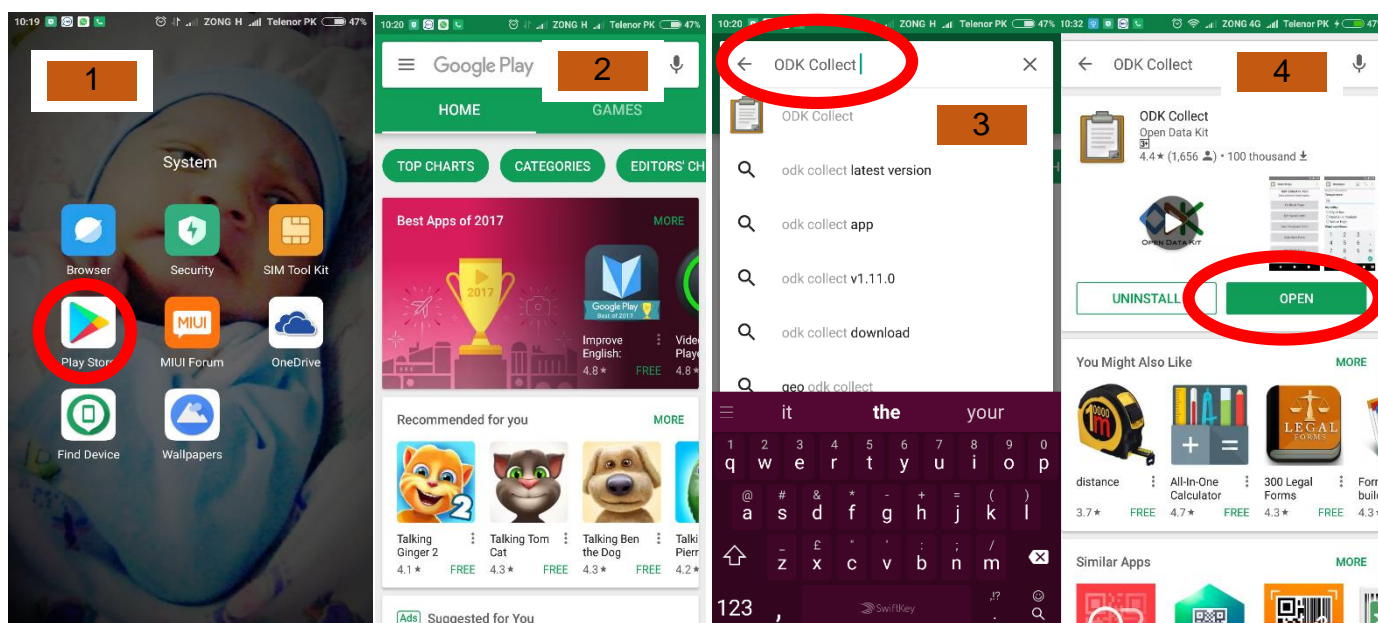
10:19 ZONG H Telenor PK 47%

1

System

Browser
Security
SIM Tool Kit
Play Store
MIUI Forum
OneDrive
Find Device
Wallpapers

10:20 ZONG H Telenor PK 47%

Google Play

2

HOME
GAMES

TOP CHARTS
CATEGORIES
EDITORS' CH

Best Apps of 2017
MORE

2017

Google Play Best of 2017

Improve English:
4.8★ FREE
Video Playe
4.8★

Recommended for you
MORE

Talking Ginger 2
4.1★ FREE
Talking Tom Cat
4.3★ FREE
Talking Ben the Dog
4.3★ FREE
Talki Pierr
4.2★

Ads Suggested for You

10:20 ZONG H Telenor PK 47%

ODK Collect

3

ODK Collect
odk collect latest version
odk collect app
odk collect v1.11.0
odk collect download
geo odk collect

it the your

1 2 3 4 5 6 7 8 9 0
q w e r t y u i o p
@ # & * - + = ( )
a s d f g h j k l
_ £ " ' : ; / 
z x c v b n m
123 , SwiftKey .,!?

10:32 ZONG 4G Telenor PK 47

ODK Collect

4

ODK Collect
Open Data Kit
3+
4.4★ (1,656) • 100 thousand

OPEN DATA KIT

UNINSTALL
OPEN

You Might Also Like
MORE

10000 1m
distance
3.7★ FREE
All-In-One Calculator
4.7★ FREE
LEGAL FORMS
300 Legal Forms
4.3★ FREE
Form build
4.3★

Similar Apps
MORE